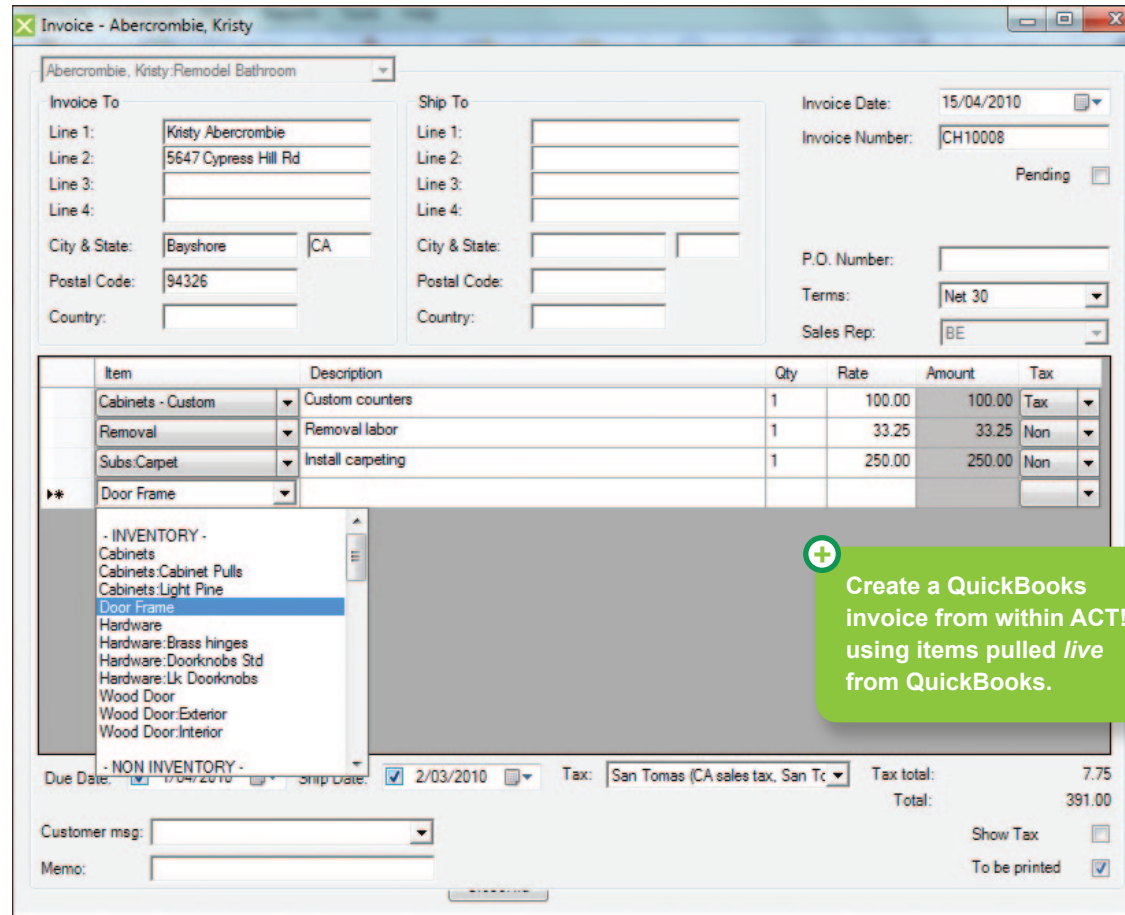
Invoice - Abercrombie, Kristy

Abercrombie, Kristy:Remodel Bathroom

Invoice To
Line 1: Kristy Abercrombie
Line 2: 5647 Cypress Hill Rd
Line 3:
Line 4:
City & State: Bayshore CA
Postal Code: 94326
Country:

Ship To
Line 1:
Line 2:
Line 3:
Line 4:
City & State:
Postal Code:
Country:

Invoice Date: 15/04/2010
Invoice Number: CH10008
Pending
P.O. Number:
Terms: Net 30
Sales Rep: BE

| Item | Description | Qty | Rate | Amount | Tax |
|---|---|---|---|---|---|
| Cabinets - Custom | Custom counters | 1 | 100.00 | 100.00 | Tax |
| Removal | Removal labor | 1 | 33.25 | 33.25 | Non |
| Subs:Carpet | Install carpeting | 1 | 250.00 | 250.00 | Non |
| Door Frame | | | | | |

- INVENTORY -
Cabinets
Cabinets:Cabinet Pulls
Cabinets:Light Pine
Door Frame
Hardware
Hardware:Brass hinges
Hardware:Doorknobs Std
Hardware:Lk Doorknobs
Wood Door
Wood Door:Exterior
Wood Door:Interior

- NON INVENTORY -

Create a QuickBooks invoice from within ACT! using items pulled *live* from QuickBooks.

Due Date: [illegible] Ship Date: 2/03/2010 Tax: San Tomas (CA sales tax, San To Tax total: 7.75
Total: 391.00
Customer msg:
Show Tax
Memo:
To be printed